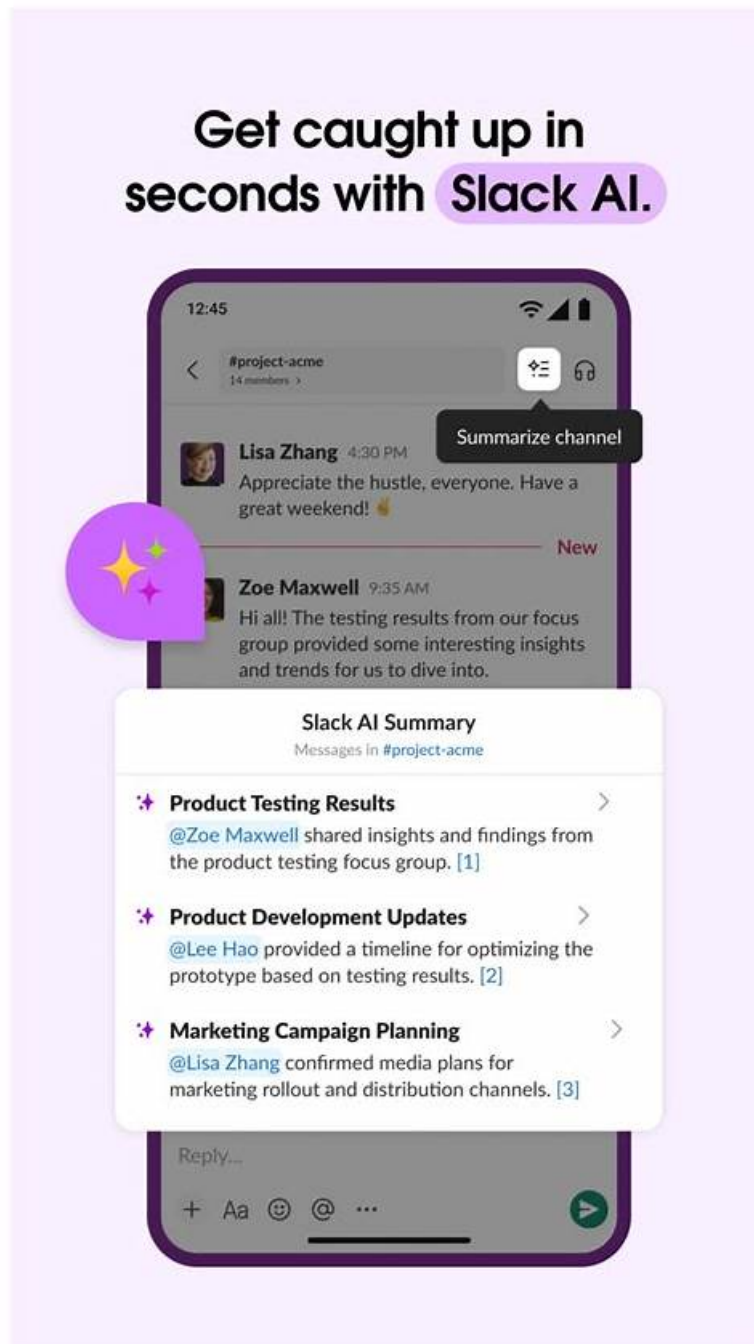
Get caught up in seconds with Slack AI.

12:45

#project-acme
14 members >

Summarize channel

Lisa Zhang 4:30 PM
Appreciate the hustle, everyone. Have a great weekend! ✌

New

Zoe Maxwell 9:35 AM
Hi all! The testing results from our focus group provided some interesting insights and trends for us to dive into.

Slack AI Summary
Messages in #project-acme

Product Testing Results
@Zoe Maxwell shared insights and findings from the product testing focus group. [1]

Product Development Updates
@Lee Hao provided a timeline for optimizing the prototype based on testing results. [2]

Marketing Campaign Planning
@Lisa Zhang confirmed media plans for marketing rollout and distribution channels. [3]

Reply...

+ Aa ☺ @ ···